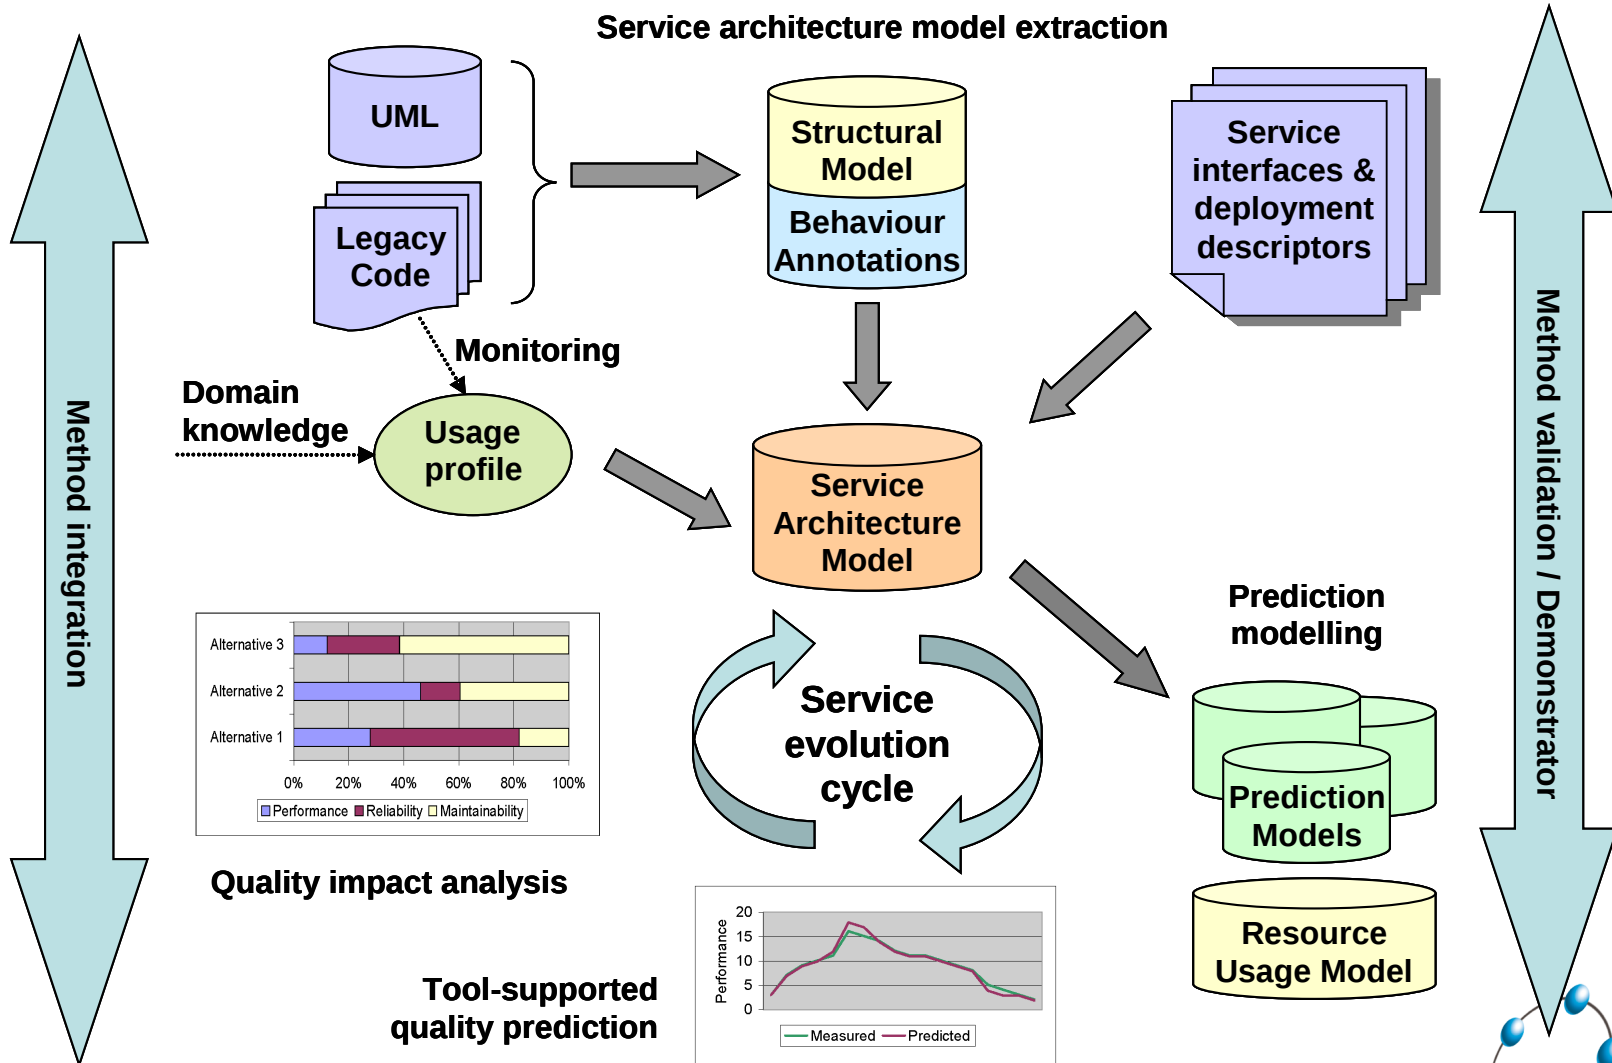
Service architecture model extraction

Method integration

UML

Legacy Code

Structural Model

Behaviour Annotations

Service interfaces & deployment descriptors

Method validation / Demonstrator

Monitoring

Domain knowledge

Usage profile

Service Architecture Model

Alternative 3
Alternative 2
Alternative 1
0% 20% 40% 60% 80% 100%
Performance Reliability Maintainability

Prediction modelling

Service evolution cycle

Prediction Models

Quality impact analysis

Resource Usage Model

Performance
20
15
10
5
0
Measured Predicted

Tool-supported quality prediction